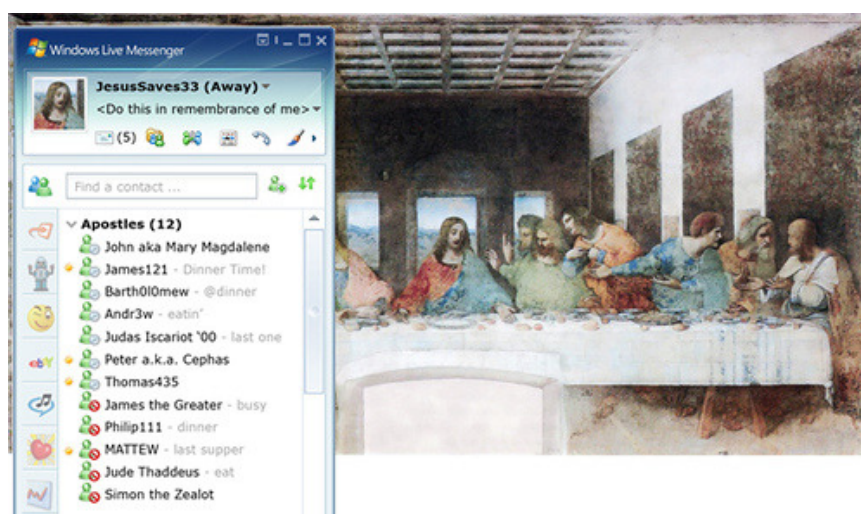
Windows Live Messenger

JesusSaves33 (Away)
<Do this in remembrance of me>
(5)

Find a contact ...

Apostles (12)
John aka Mary Magdalene
James121 - Dinner Time!
Barth0l0mew - @dinner
Andr3w - eatin'
Judas Iscariot '00 - last one
Peter a.k.a. Cephas
Thomas435
James the Greater - busy
Philip111 - dinner
MATTEW - last supper
Jude Thaddeus - eat
Simon the Zealot

ebY